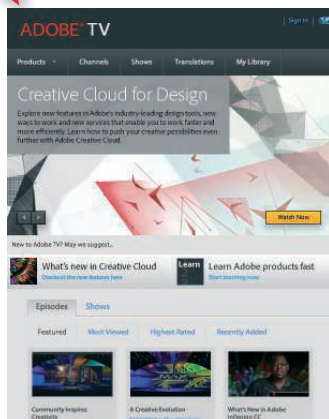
ADOBE® TV

Sign In

Products Channels Shows Translations My Library

Creative Cloud for Design

Explore new features in Adobe's industry-leading design tools, new ways to work and new services that enable you to work faster and more efficiently. Learn how to push your creative possibilities even further with Adobe Creative Cloud.

Watch Now

New to Adobe TV? May we suggest...

What's new in Creative Cloud
Check out the new features here

Learn
Learn Adobe products fast
Start learning now

Episodes Shows

Featured Most Viewed Highest Rated Recently Added

Community Inspires Creativity

A Creative Evolution

What's New in Adobe InDesign CC